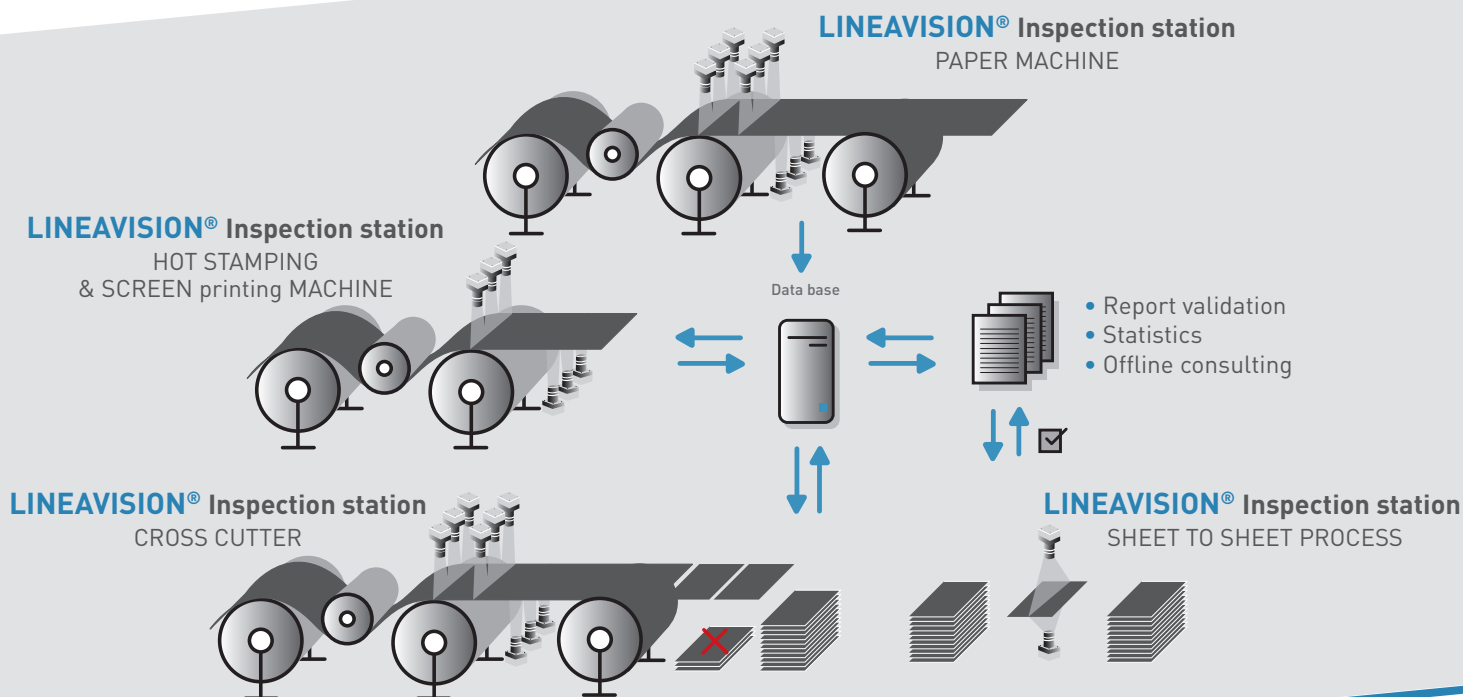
LINEAVISION® Inspection station
PAPER MACHINE

LINEAVISION® Inspection station
HOT STAMPING
& SCREEN printing MACHINE

Data base

• Report validation
• Statistics
• Offline consulting

LINEAVISION® Inspection station
CROSS CUTTER

LINEAVISION® Inspection station
SHEET TO SHEET PROCESS